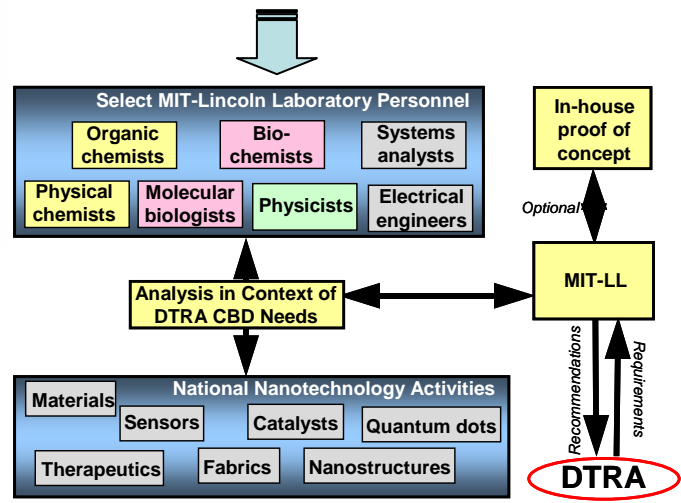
Select MIT-Lincoln Laboratory Personnel

Organic chemists

Bio-chemists

Systems analysts

Physical chemists

Molecular biologists

Physicists

Electrical engineers

In-house proof of concept

Optional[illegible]

Analysis in Context of DTRA CBD Needs

MIT-LL

Recommendations

Requirements

National Nanotechnology Activities

Materials

Sensors

Catalysts

Quantum dots

Therapeutics

Fabrics

Nanostructures

DTRA